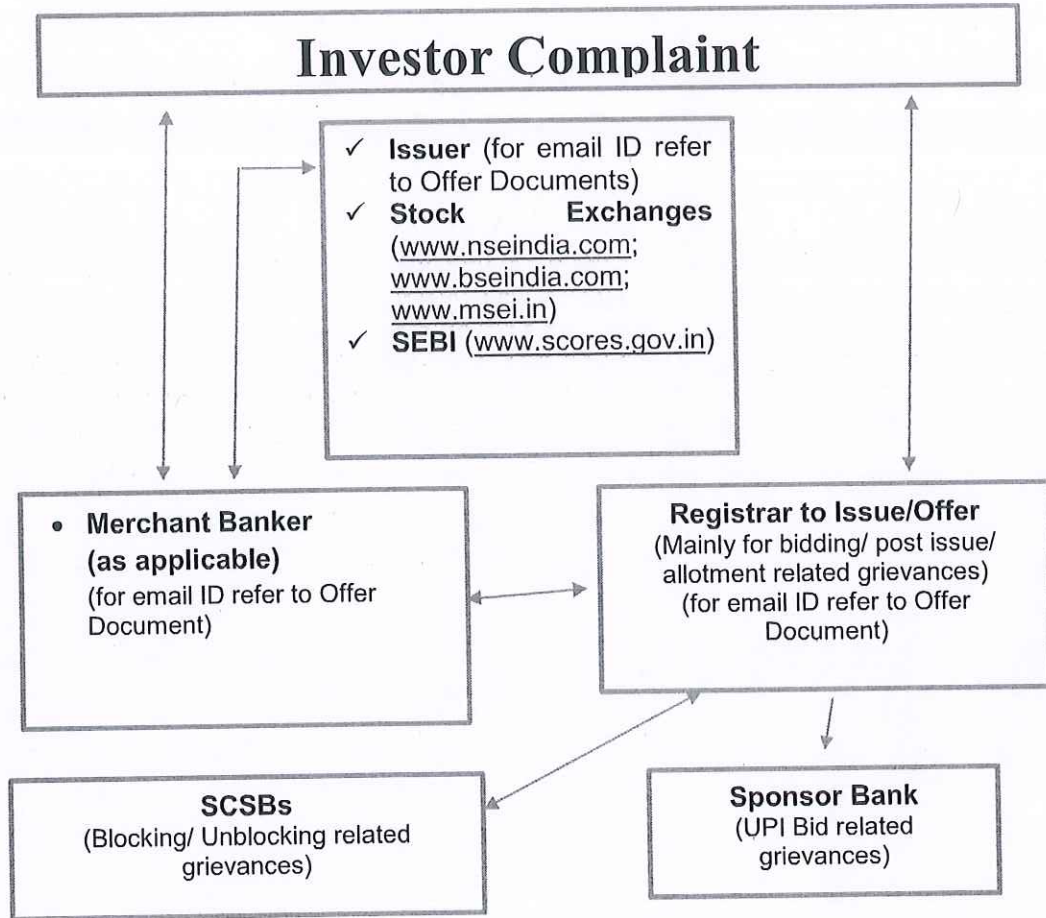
Investor Complaint

✓ Issuer (for email ID refer to Offer Documents)
✓ Stock Exchanges (www.nseindia.com; www.bseindia.com; www.msei.in)
✓ SEBI (www.scores.gov.in)

• Merchant Banker (as applicable)
(for email ID refer to Offer Document)

Registrar to Issue/Offer
(Mainly for bidding/ post issue/ allotment related grievances)
(for email ID refer to Offer Document)

SCSBs
(Blocking/ Unblocking related grievances)

Sponsor Bank
(UPI Bid related grievances)